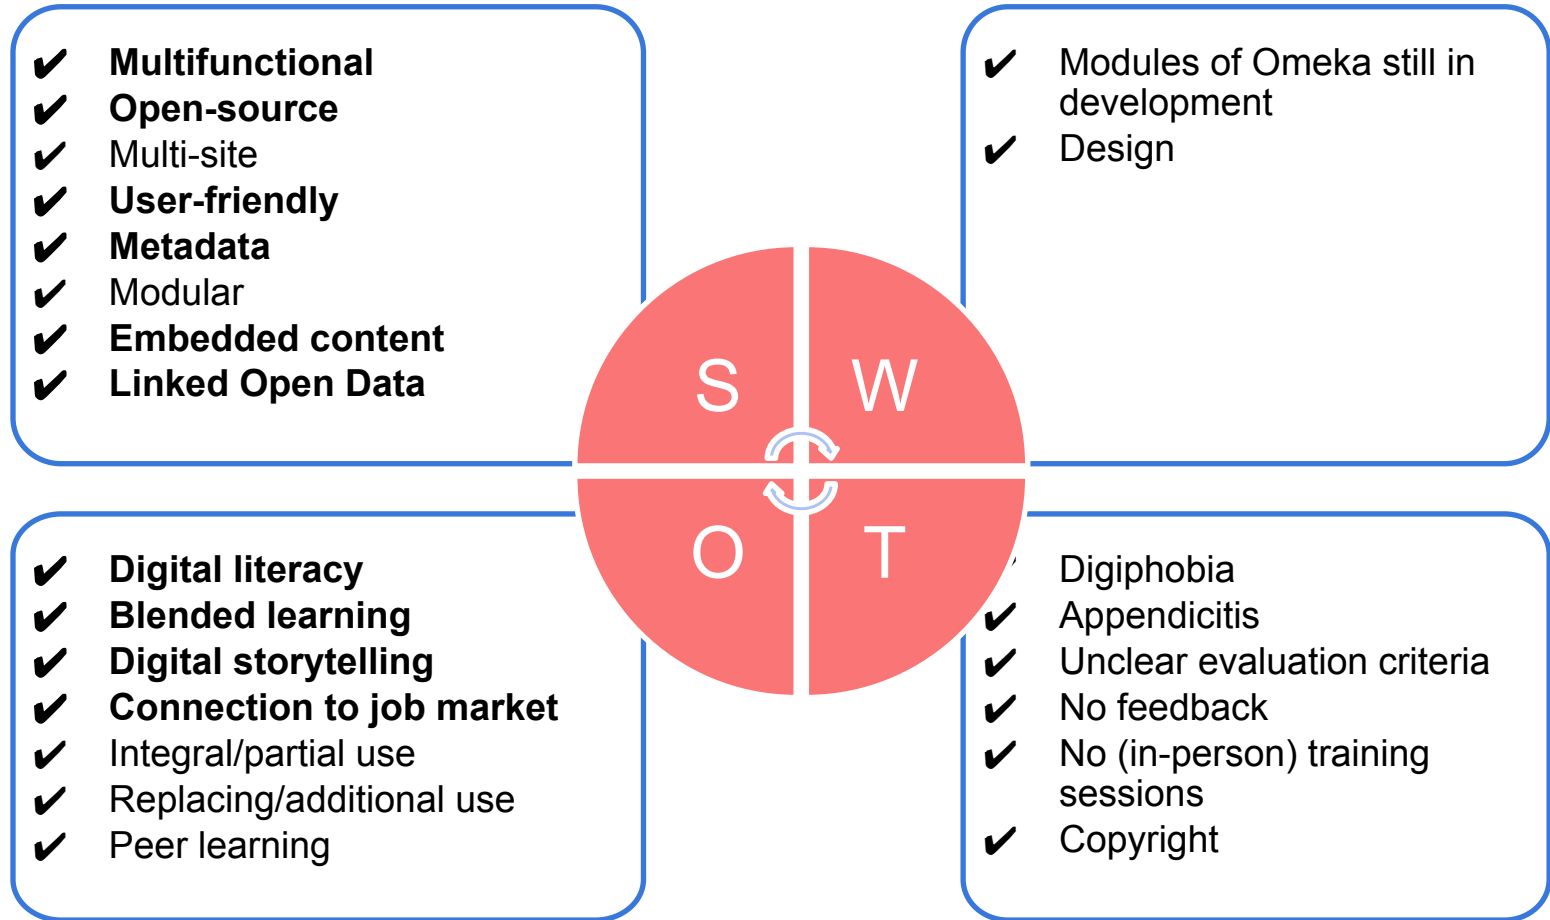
✔ Multifunctional
✔ Open-source
✔ Multi-site
✔ User-friendly
✔ Metadata
✔ Modular
✔ Embedded content
✔ Linked Open Data

✔ Modules of Omeka still in development
✔ Design

S W O T

✔ Digital literacy
✔ Blended learning
✔ Digital storytelling
✔ Connection to job market
✔ Integral/partial use
✔ Replacing/additional use
✔ Peer learning

Digiphobia
✔ Appendicitis
✔ Unclear evaluation criteria
✔ No feedback
✔ No (in-person) training sessions
✔ Copyright